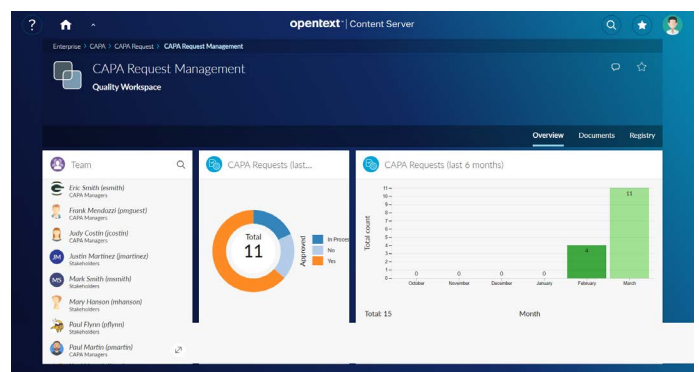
? opentext™ | Content Server

Enterprise > CAPA > CAPA Request > CAPA Request Management

CAPA Request Management

Quality Workspace

Overview Documents Registry

Team

Eric Smith (esmith)
CAPA Managers

Frank Mendozzi (pnguest)
CAPA Managers

Judy Costin (jcostin)
CAPA Managers

JM Justin Martinez (jmartinez)
Stakeholders

MS Mark Smith (msmith)
Stakeholders

Mary Hanson (mhanson)
Stakeholders

Paul Flynn (pflynn)
Stakeholders

Paul Martin (pmartin)
CAPA Managers

CAPA Requests (last...

Total
11

Approved

In Process

No

Yes

CAPA Requests (last 6 months)

Total count

11
10
9
8
7
6
5
4
3
2
1
0

0 0 0 0 4 11

October November December January February March

Total: 15

Month